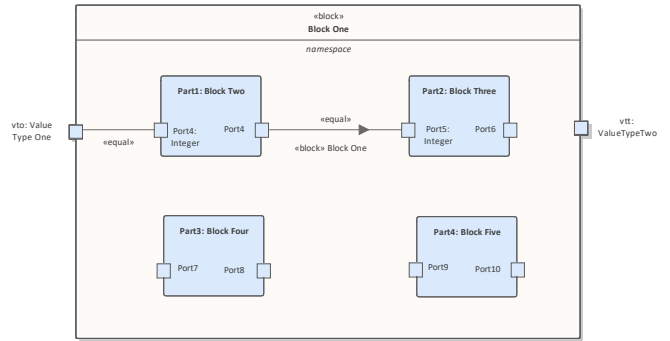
«block»
Block One

namespace

vto: Value Type One

«equal»

Part1: Block Two

Port4: Integer

Port4

«equal»

«block» Block One

Part2: Block Three

Port5: Integer

Port6

vtt: ValueTypeTwo

Part3: Block Four

Port7

Port8

Part4: Block Five

Port9

Port10